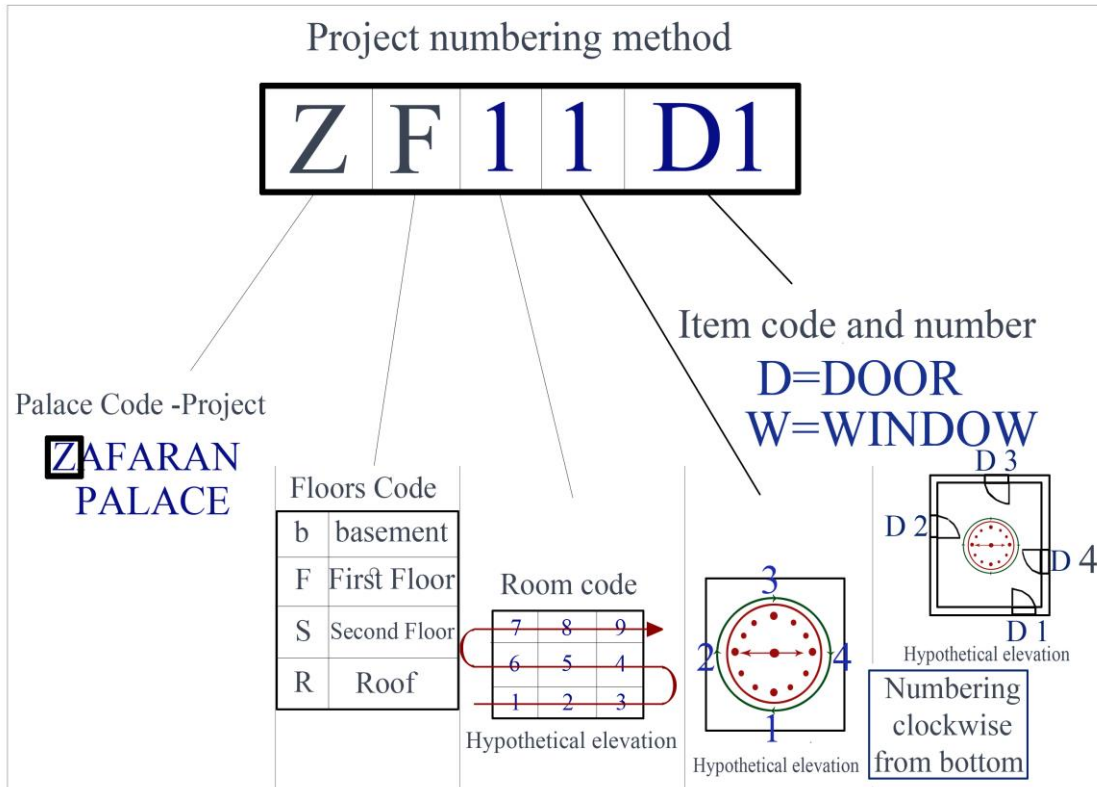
Project numbering method

| Z | F | 1 | 1 | D1 |
|---|---|---|---|---|

Item code and number
D=DOOR
W=WINDOW

Palace Code -Project
ZAFARAN PALACE

Floors Code

| b | basement |
|---|---|
| F | First Floor |
| S | Second Floor |
| R | Roof |

Room code

| 7 | 8 | 9 |
|---|---|---|
| 6 | 5 | 4 |
| 1 | 2 | 3 |

Hypothetical elevation

3
2
4
1

Hypothetical elevation

D 3
D 2
D 4
D 1

Hypothetical elevation

Numbering clockwise from bottom